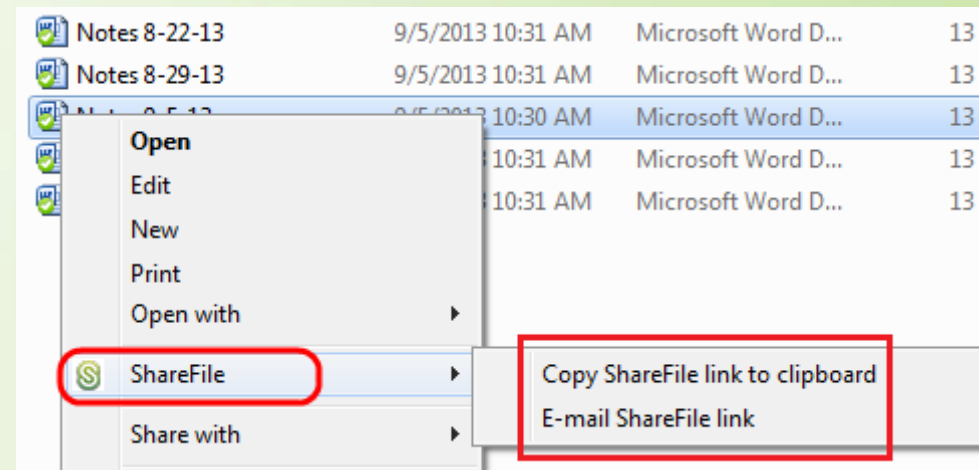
Notes 8-22-13 9/5/2013 10:31 AM Microsoft Word D... 13
Notes 8-29-13 9/5/2013 10:31 AM Microsoft Word D... 13
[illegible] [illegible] 10:30 AM Microsoft Word D... 13
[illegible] 10:31 AM Microsoft Word D... 13
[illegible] 10:31 AM Microsoft Word D... 13

Open
Edit
New
Print
Open with
ShareFile
Share with

Copy ShareFile link to clipboard
E-mail ShareFile link